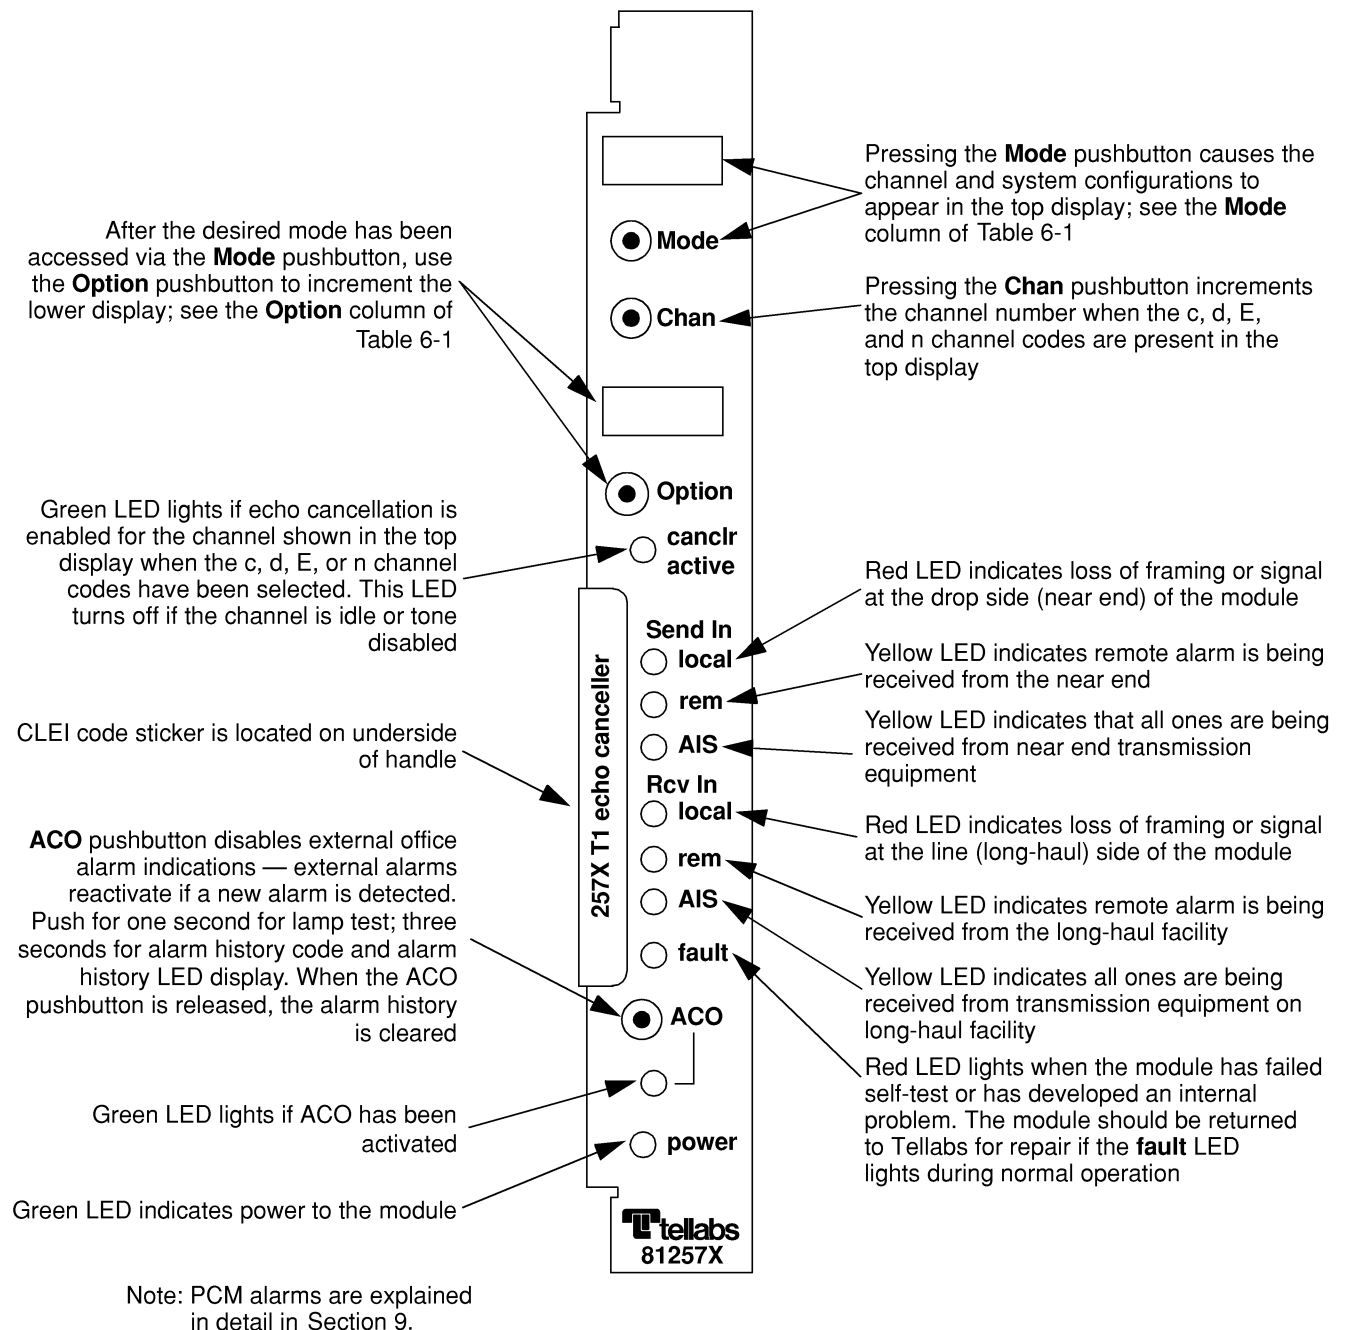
Pressing the Mode pushbutton causes the channel and system configurations to appear in the top display; see the Mode column of Table 6-1

After the desired mode has been accessed via the Mode pushbutton, use the Option pushbutton to increment the lower display; see the Option column of Table 6-1

Mode

Chan

Pressing the Chan pushbutton increments the channel number when the c, d, E, and n channel codes are present in the top display

Option

Green LED lights if echo cancellation is enabled for the channel shown in the top display when the c, d, E, or n channel codes have been selected. This LED turns off if the channel is idle or tone disabled

canclr active

Red LED indicates loss of framing or signal at the drop side (near end) of the module

Send In

local

Yellow LED indicates remote alarm is being received from the near end

rem

Yellow LED indicates that all ones are being received from near end transmission equipment

AIS

CLEI code sticker is located on underside of handle

257X T1 echo canceller

Rcv In

local

Red LED indicates loss of framing or signal at the line (long-haul) side of the module

ACO pushbutton disables external office alarm indications — external alarms reactivate if a new alarm is detected. Push for one second for lamp test; three seconds for alarm history code and alarm history LED display. When the ACO pushbutton is released, the alarm history is cleared

rem

AIS

Yellow LED indicates remote alarm is being received from the long-haul facility

fault

Yellow LED indicates all ones are being received from transmission equipment on long-haul facility

ACO

Red LED lights when the module has failed self-test or has developed an internal problem. The module should be returned to Tellabs for repair if the fault LED lights during normal operation

Green LED lights if ACO has been activated

power

Green LED indicates power to the module

tellabs
81257X

Note: PCM alarms are explained in detail in Section 9.